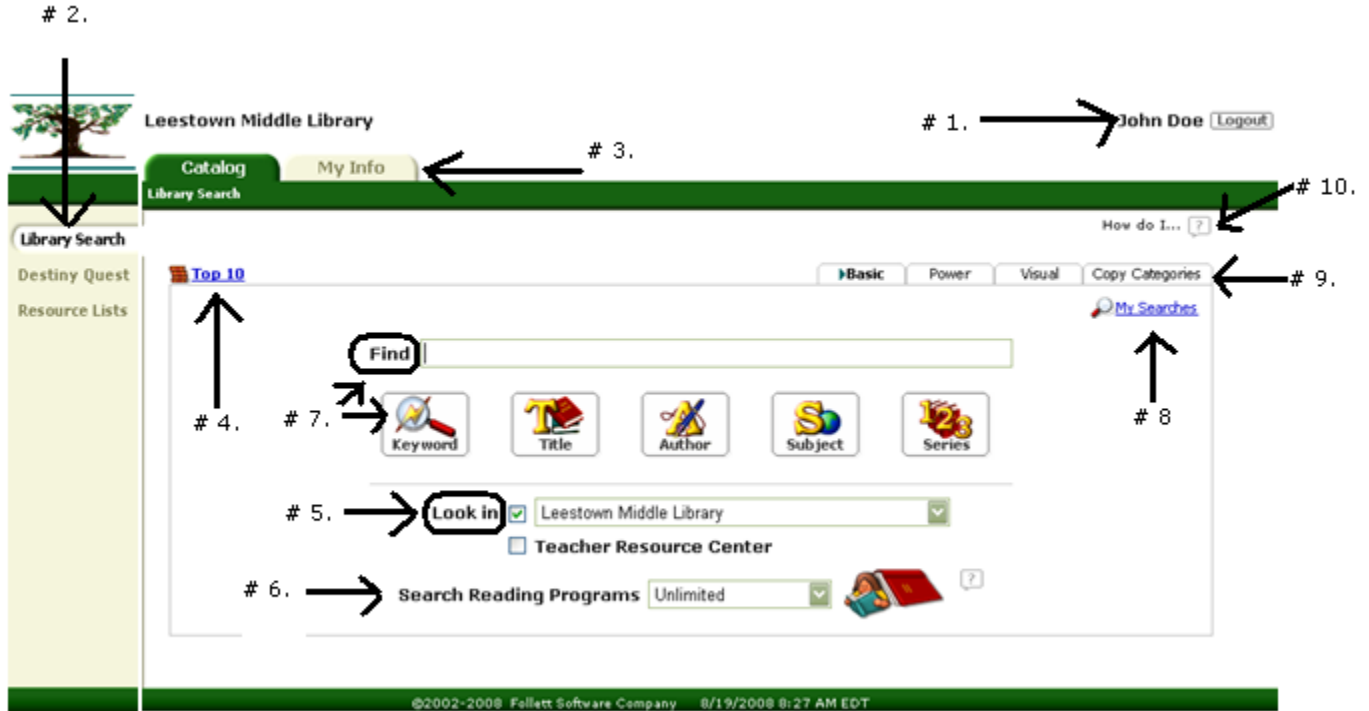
# 2.

Leestown Middle Library

# 1. John Doe Logout

Catalog My Info # 3.

Library Search

# 10.

How do I... ?

Library Search

Destiny Quest

Resource Lists

Top 10

Basic Power Visual Copy Categories # 9.

My Searches

Find

# 4. # 7. Keyword Title Author Subject Series # 8

# 5. Look in Leestown Middle Library

Teacher Resource Center

# 6. Search Reading Programs Unlimited ?

©2002-2008 Follett Software Company 8/19/2008 8:27 AM EDT